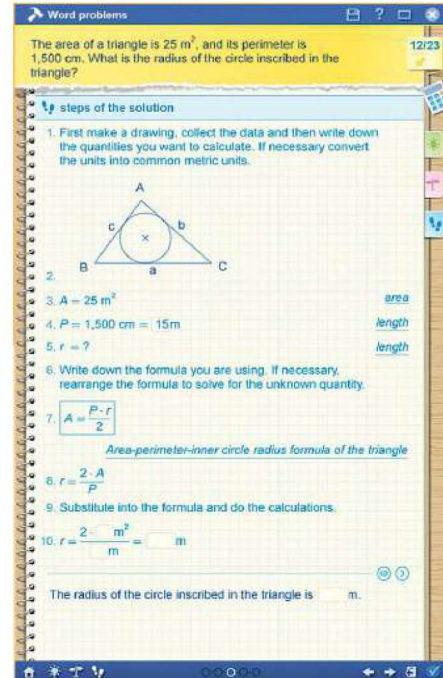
Word problems

The area of a triangle is 25 $m^2$, and its perimeter is 1,500 cm. What is the radius of the circle inscribed in the triangle?

12/23

steps of the solution

1. First make a drawing, collect the data and then write down the quantities you want to calculate. If necessary convert the units into common metric units.

A
c
b
×
B
a
C

2.

3. $A = 25\ m^2$ area

4. $P = 1{,}500\ cm = 15m$ length

5. $r = ?$ length

6. Write down the formula you are using. If necessary, rearrange the formula to solve for the unknown quantity.

7. $A = \frac{P \cdot r}{2}$

Area-perimeter-inner circle radius formula of the triangle

8. $r = \frac{2 \cdot A}{P}$

9. Substitute into the formula and do the calculations.

10. $r = \frac{2 \cdot \quad m^2}{\quad m} = \quad m$

The radius of the circle inscribed in the triangle is m.